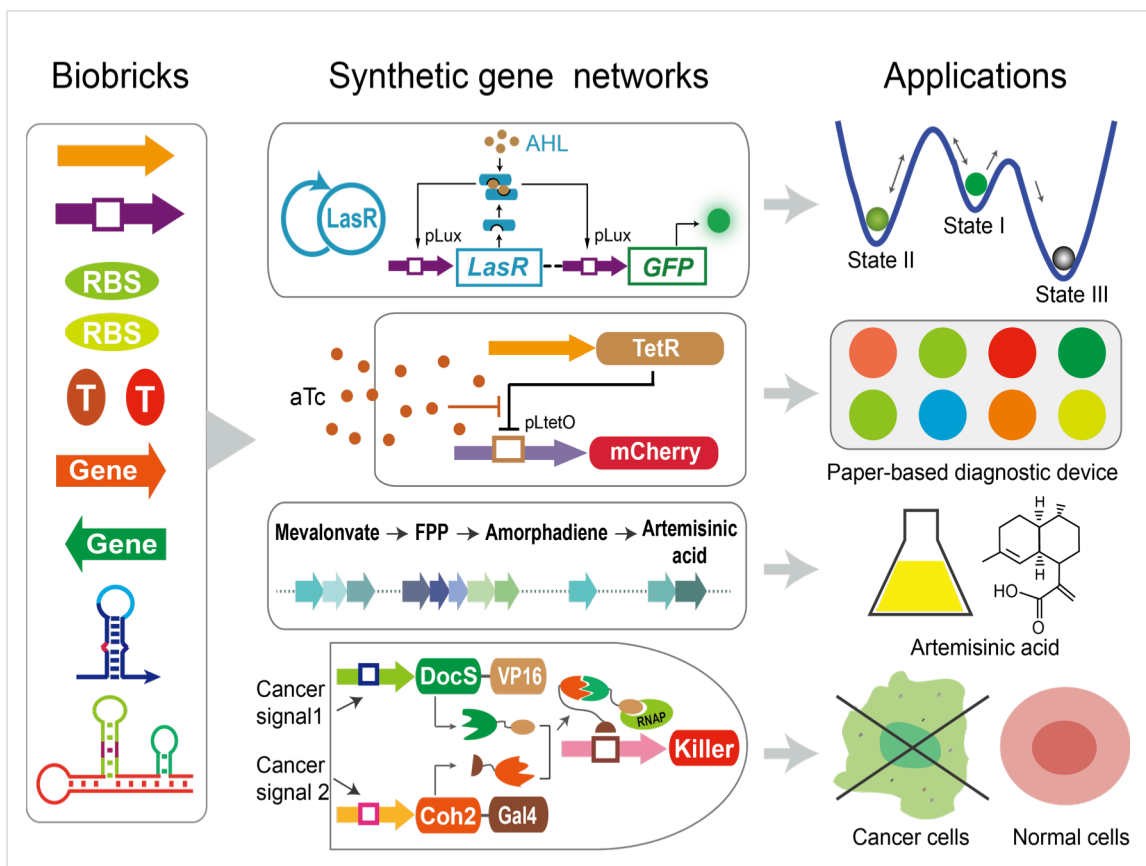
Biobricks

RBS
RBS
T T
Gene
Gene

Synthetic gene networks

AHL
LasR
pLux
pLux
LasR
GFP

TetR
aTc
pLtetO
mCherry

Mevalonvate → FPP → Amorphadiene → Artemisinic acid

Cancer signal1
Cancer signal 2
DocS
VP16
RNAP
Killer
Coh2
Gal4

Applications

State II
State I
State III

Paper-based diagnostic device

H
H
HO
O
Artemisinic acid

Cancer cells
Normal cells